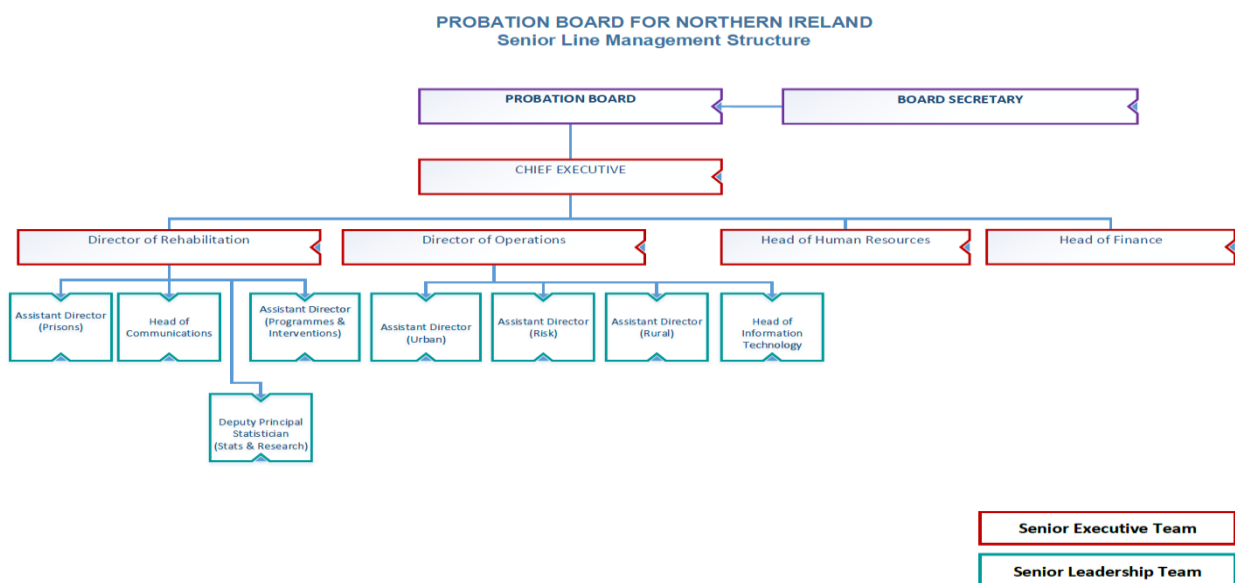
PROBATION BOARD FOR NORTHERN IRELAND
Senior Line Management Structure

PROBATION BOARD

BOARD SECRETARY

CHIEF EXECUTIVE

Director of Rehabilitation

Director of Operations

Head of Human Resources

Head of Finance

Assistant Director (Prisons)

Head of Communications

Assistant Director (Programmes & Interventions)

Deputy Principal Statistician (Stats & Research)

Assistant Director (Urban)

Assistant Director (Risk)

Assistant Director (Rural)

Head of Information Technology

Senior Executive Team

Senior Leadership Team